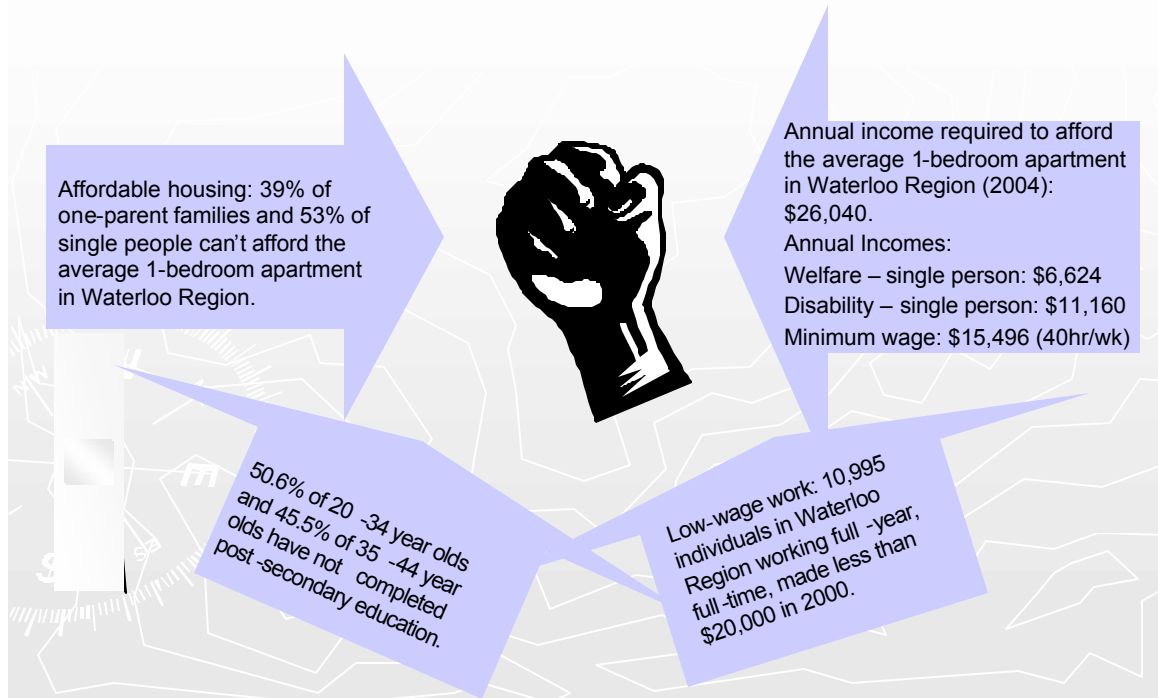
Affordable housing: 39% of one-parent families and 53% of single people can't afford the average 1-bedroom apartment in Waterloo Region.

Annual income required to afford the average 1-bedroom apartment in Waterloo Region (2004): $26,040.

Annual Incomes:

Welfare – single person: $6,624

Disability – single person: $11,160

Minimum wage: $15,496 (40hr/wk)

50.6% of 20 -34 year olds and 45.5% of 35 -44 year olds have not completed post -secondary education.

Low-wage work: 10,995 individuals in Waterloo Region working full -year, full -time, made less than $20,000 in 2000.